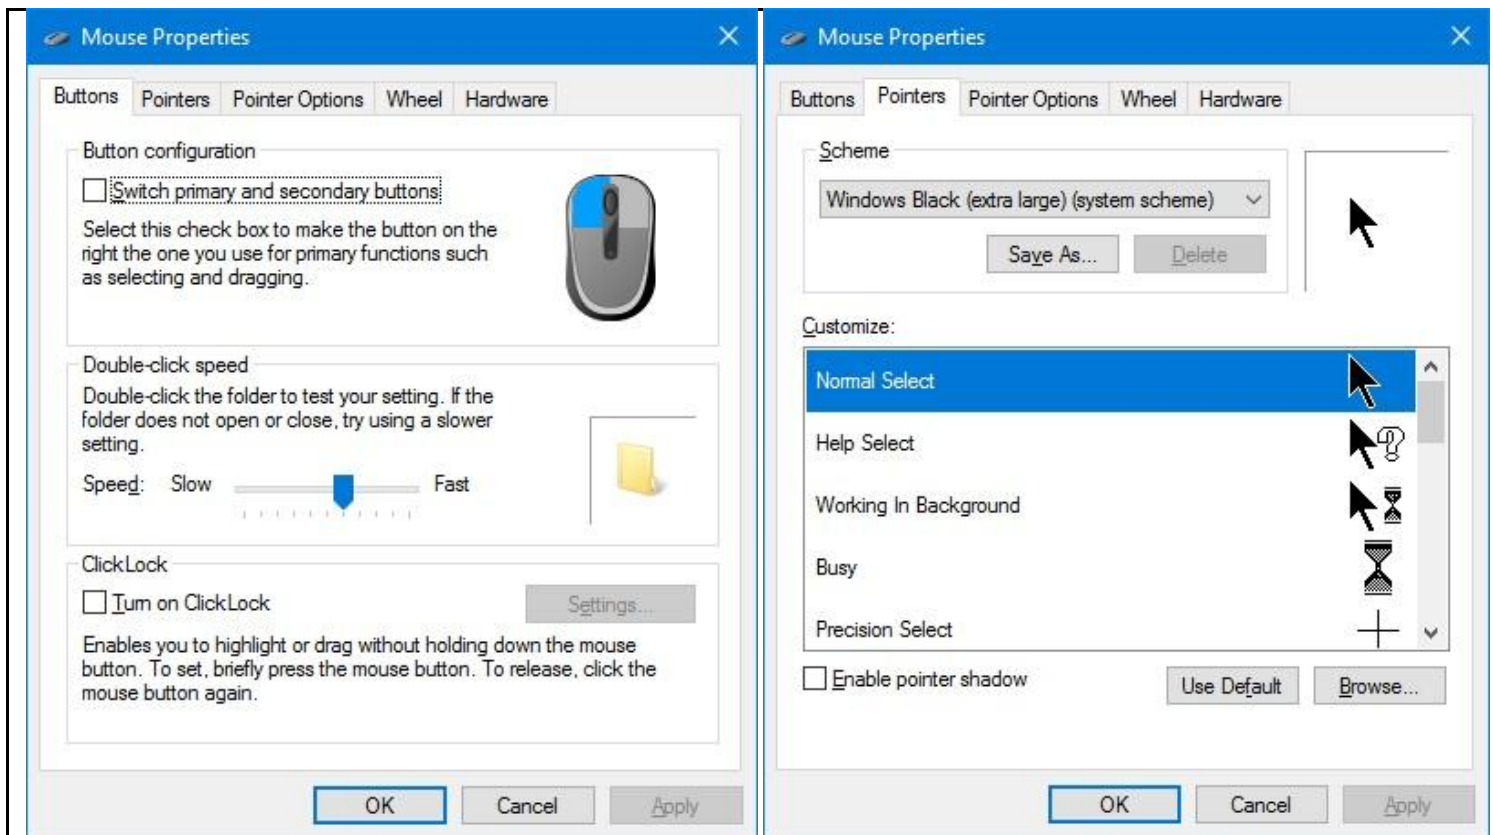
Mouse Properties

Buttons | Pointers | Pointer Options | Wheel | Hardware

Button configuration

Switch primary and secondary buttons

Select this check box to make the button on the right the one you use for primary functions such as selecting and dragging.

Double-click speed

Double-click the folder to test your setting. If the folder does not open or close, try using a slower setting.

Speed: Slow Fast

ClickLock

Turn on ClickLock

Settings...

Enables you to highlight or drag without holding down the mouse button. To set, briefly press the mouse button. To release, click the mouse button again.

OK Cancel Apply

Mouse Properties

Buttons | Pointers | Pointer Options | Wheel | Hardware

Scheme

Windows Black (extra large) (system scheme)

Save As... Delete

Customize:

Normal Select

Help Select

Working In Background

Busy

Precision Select

Enable pointer shadow

Use Default Browse...

OK Cancel Apply